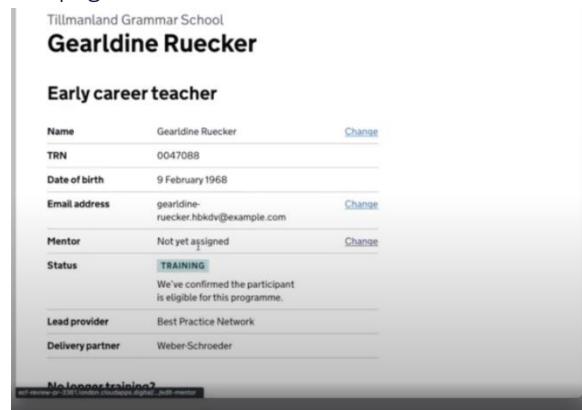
Tillmanland Grammar School

Gearldine Ruecker

Early career teacher

| | | |
|---|---|---|
| Name | Gearldine Ruecker | Change |
| TRN | 0047088 | |
| Date of birth | 9 February 1968 | |
| Email address | gearldine-ruecker.hbkdv@example.com | Change |
| Mentor | Not yet assigned | Change |
| Status | TRAINING<br>We've confirmed the participant is eligible for this programme. | |
| Lead provider | Best Practice Network | |
| Delivery partner | Weber-Schroeder | |

No longer training?

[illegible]